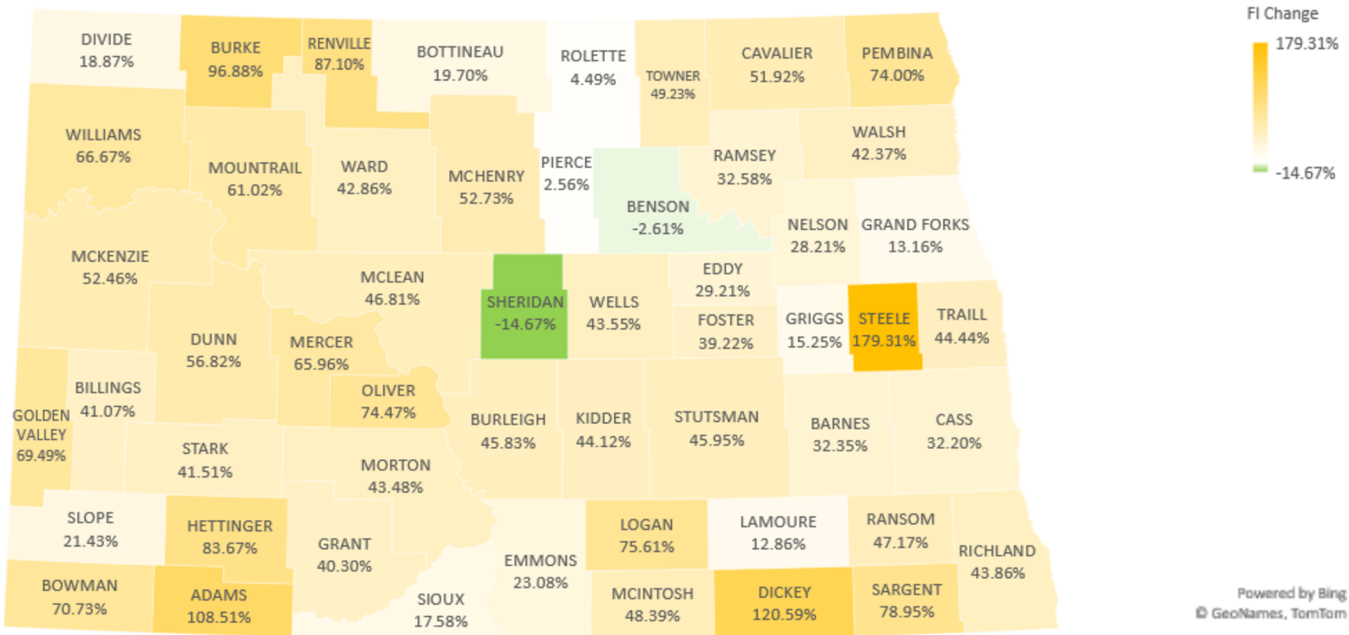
FI Change
179.31%
-14.67%

DIVIDE
18.87%

BURKE
96.88%

RENVILLE
87.10%

BOTTINEAU
19.70%

ROLETTE
4.49%

TOWNER
49.23%

CAVALIER
51.92%

PEMBINA
74.00%

WILLIAMS
66.67%

MOUNTRAIL
61.02%

WARD
42.86%

MCHENRY
52.73%

PIERCE
2.56%

BENSON
-2.61%

RAMSEY
32.58%

WALSH
42.37%

NELSON
28.21%

GRAND FORKS
13.16%

MCKENZIE
52.46%

MCLEAN
46.81%

SHERIDAN
-14.67%

WELLS
43.55%

EDDY
29.21%

FOSTER
39.22%

GRIGGS
15.25%

STEELE
179.31%

TRAILL
44.44%

DUNN
56.82%

MERCER
65.96%

OLIVER
74.47%

BILLINGS
41.07%

GOLDEN VALLEY
69.49%

STARK
41.51%

MORTON
43.48%

BURLEIGH
45.83%

KIDDER
44.12%

STUTSMAN
45.95%

BARNES
32.35%

CASS
32.20%

SLOPE
21.43%

HETTINGER
83.67%

GRANT
40.30%

EMMONS
23.08%

LOGAN
75.61%

LAMOURE
12.86%

RANSOM
47.17%

RICHLAND
43.86%

BOWMAN
70.73%

ADAMS
108.51%

SIOUX
17.58%

MCINTOSH
48.39%

DICKEY
120.59%

SARGENT
78.95%

Powered by Bing
© GeoNames, TomTom